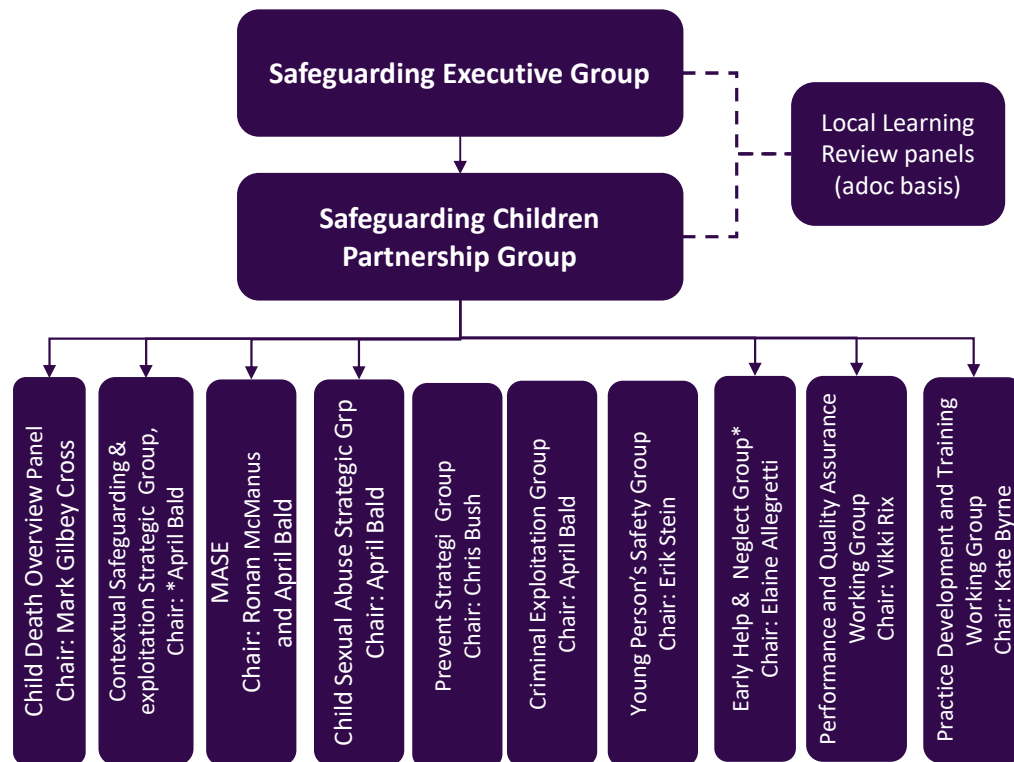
Safeguarding Executive Group

Local Learning Review panels (adoc basis)

Safeguarding Children Partnership Group

Child Death Overview Panel Chair: Mark Gilbey Cross

Contextual Safeguarding & exploitation Strategic Group, Chair: *April Bald

MASE Chair: Ronan McManus and April Bald

Child Sexual Abuse Strategic Grp Chair: April Bald

Prevent Strategi Group Chair: Chris Bush

Criminal Exploitation Group Chair: April Bald

Young Person's Safety Group Chair: Erik Stein

Early Help & Neglect Group* Chair: Elaine Allegretti

Performance and Quality Assurance Working Group Chair: Vikki Rix

Practice Development and Training Working Group Chair: Kate Byrne